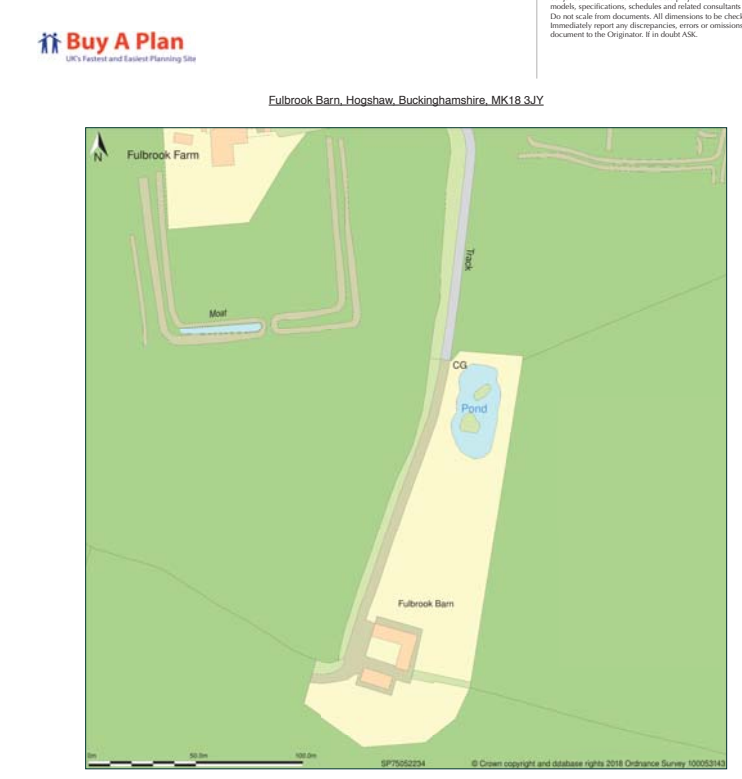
Buy A Plan
UK's Fastest and Easiest Planning Site

models, specifications, schedules and related consultants Do not scale from documents. All dimensions to be check Immediately report any discrepancies, errors or omissions document to the Originator. If in doubt ASK.

Fulbrook Barn, Hogshaw, Buckinghamshire, MK18 3JY

N

Fulbrook Farm

Track

Moat

CG

Pond

Fulbrook Barn

0m 50.0m 100.0m

SP75052234

© Crown copyright and database rights 2018 Ordnance Survey 100053143